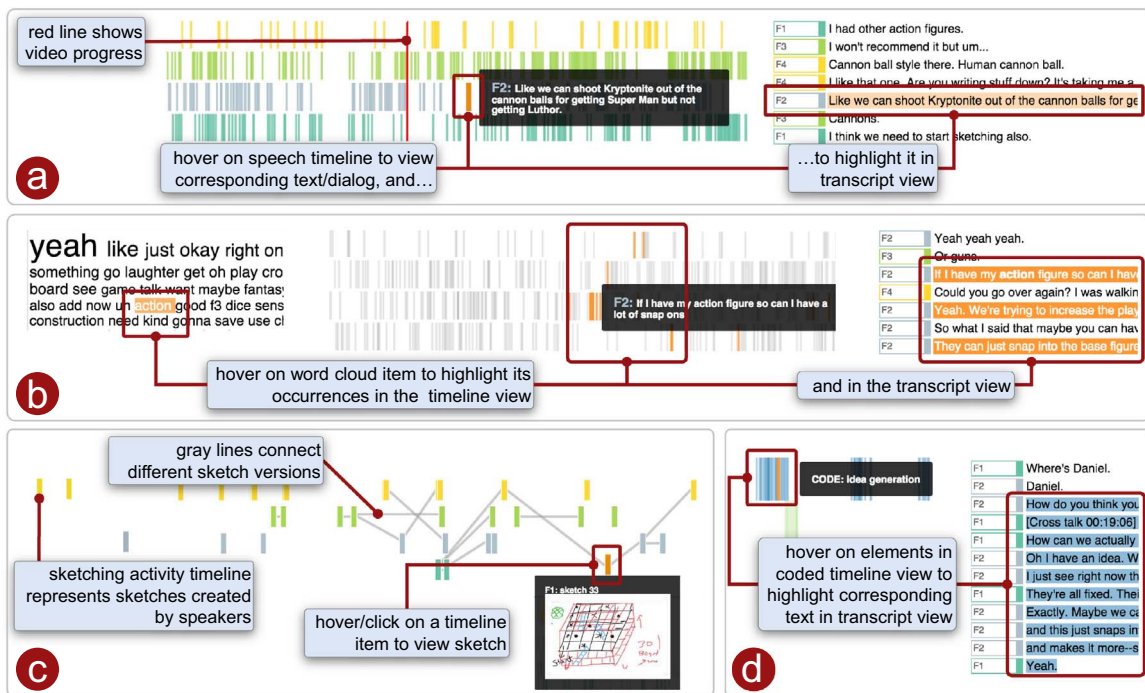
red line shows video progress

F2: Like we can shoot Kryptonite out of the cannon balls for getting Super Man but not getting Luthor.

| | |
|---|---|
| F1 | I had other action figures. |
| F3 | I won't recommend it but um... |
| F2 | Cannon ball style there. Human cannon ball. |
| F4 | Like that one. Are you writing stuff down? It's taking me a |
| F2 | Like we can shoot Kryptonite out of the cannon balls for ge |
| F3 | Cannons. |
| F1 | I think we need to start sketching also. |

hover on speech timeline to view corresponding text/dialog, and…

…to highlight it in transcript view

a

yeah like just okay right on something go laughter get oh play cro board see game talk want maybe fantasy also add now um action good f3 dice sens construction need kind gonna save use cl

F2: If I have my action figure so can I have a lot of snap ons

| | |
|---|---|
| F2 | Yeah yeah yeah. |
| F3 | Or guns. |
| F2 | If I have my action figure so can I hav |
| F4 | Could you go over again? I was walkin |
| F2 | Yeah. We're trying to increase the play |
| F2 | So what I said that maybe you can hav |
| F2 | They can just snap into the base figure |

hover on word cloud item to highlight its occurrences in the timeline view

and in the transcript view

b

gray lines connect different sketch versions

sketching activity timeline represents sketches created by speakers

hover/click on a timeline item to view sketch

F1: sketch 33

c

CODE: Idea generation

| | |
|---|---|
| F1 | Where's Daniel. |
| F2 | Daniel. |
| F2 | How do you think you |
| F1 | [Cross talk 00:19:06] |
| F1 | How can we actually |
| F2 | Oh I have an idea. W |
| F2 | I just see right now th |
| F1 | They're all fixed. Thei |
| F2 | Exactly. Maybe we ca |
| F2 | and this just snaps in |
| F2 | and makes it more--s |
| F1 | Yeah. |

hover on elements in coded timeline view to highlight corresponding text in transcript view

d